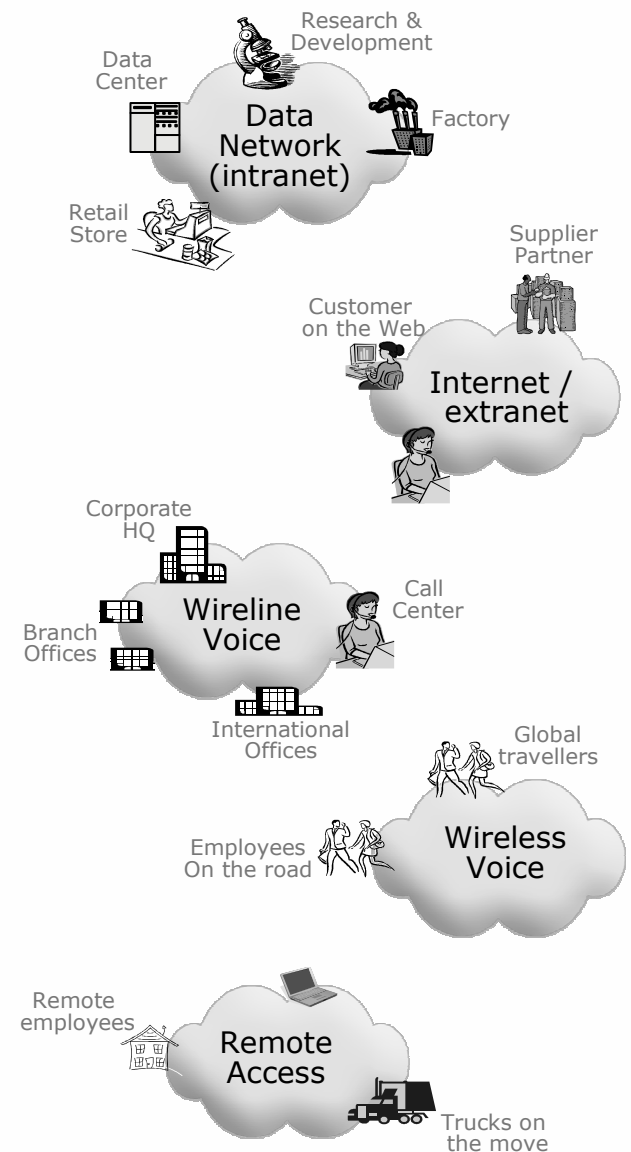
Research & Development

Data Center

Data Network (intranet)

Factory

Retail Store

Supplier Partner

Customer on the Web

Internet / extranet

Corporate HQ

Wireline Voice

Call Center

Branch Offices

International Offices

Global travellers

Employees On the road

Wireless Voice

Remote employees

Remote Access

Trucks on the move